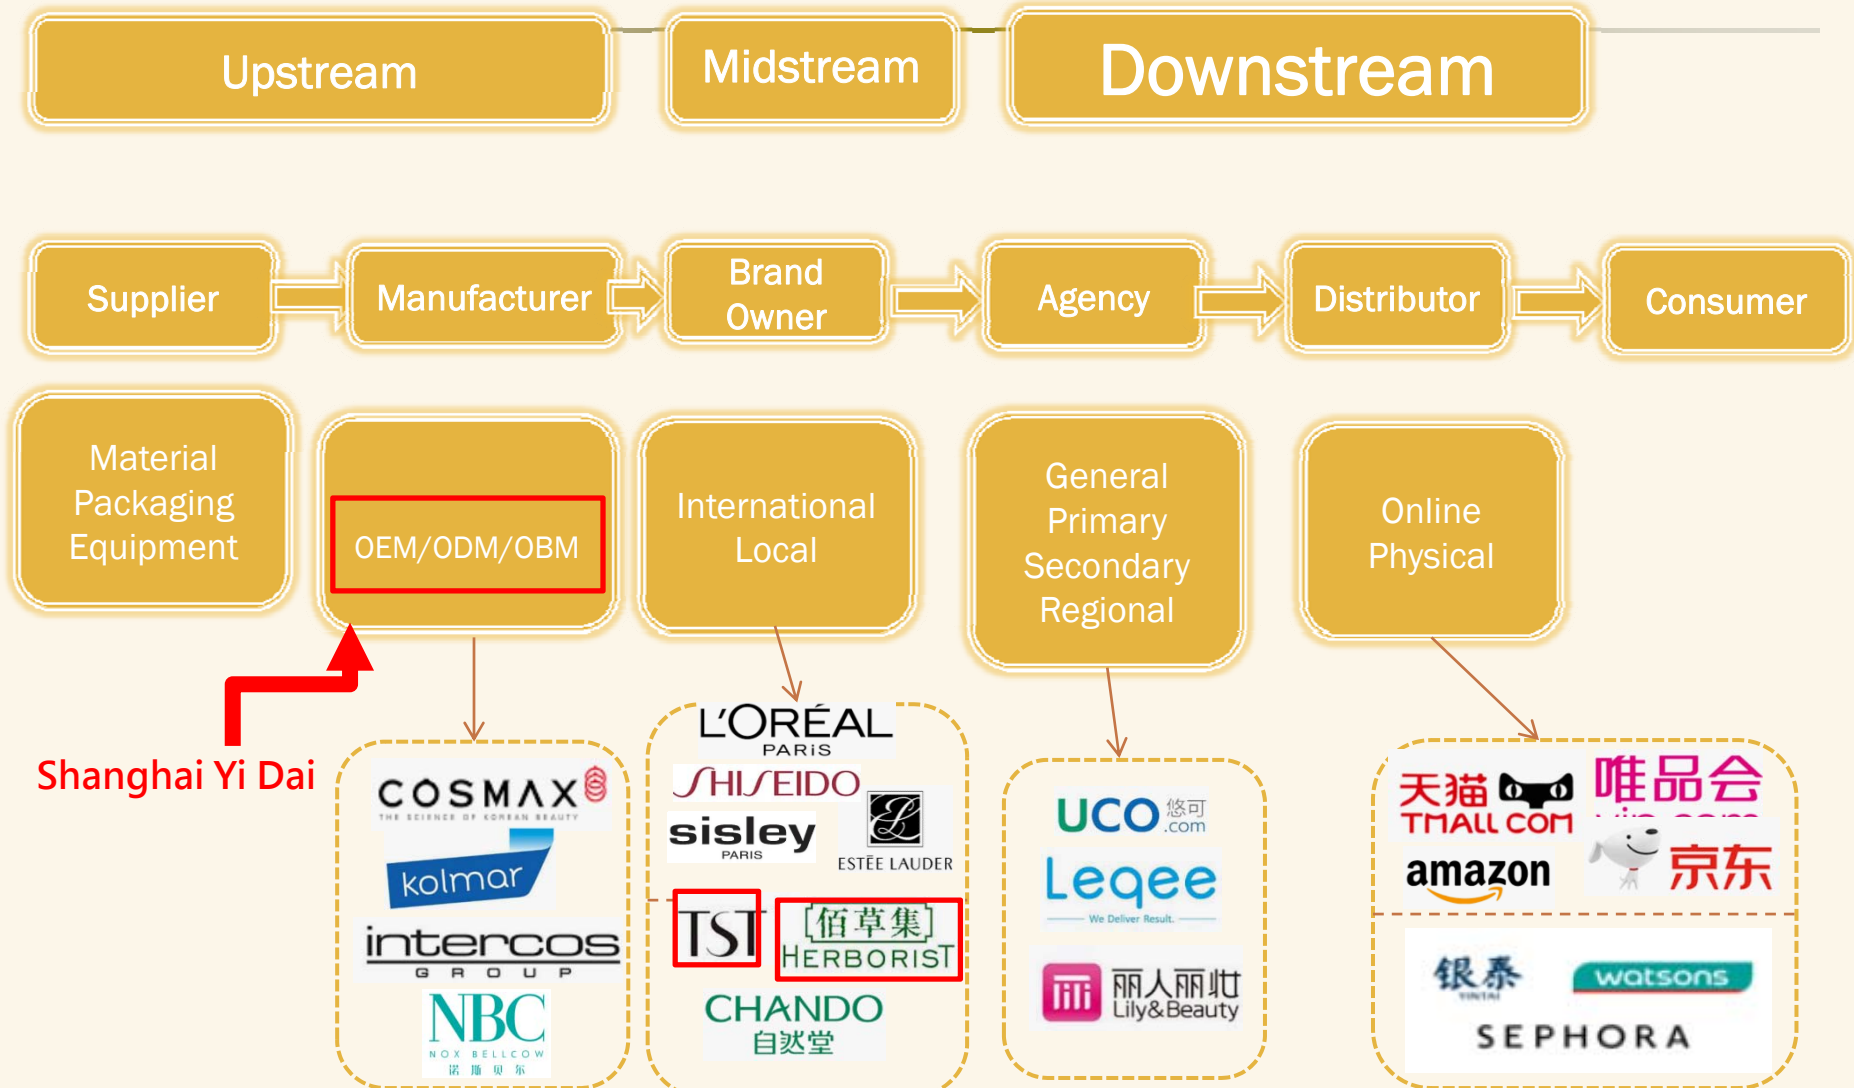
Upstream

Midstream

Downstream

Supplier

Manufacturer

Brand Owner

Agency

Distributor

Consumer

Material
Packaging
Equipment

OEM/ODM/OBM

International
Local

General
Primary
Secondary
Regional

Online
Physical

Shanghai Yi Dai

COSMAX
THE SCIENCE OF KOREAN BEAUTY

kolmar

intercos
GROUP

NBC
NOX BELLCOW
诺 斯 贝 尔

L'ORÉAL
PARIS

SHISEIDO

sisley
PARIS

ESTĒE LAUDER

TST

佰草集
HERBORIST

CHANDO
自然堂

UCO 悠可 .com

Leqee
We Deliver Result.

丽人丽妆
Lily&Beauty

天猫
TMALL.COM

唯品会
vip.com

amazon

京东

银泰
YINTAI

watsons

SEPHORA